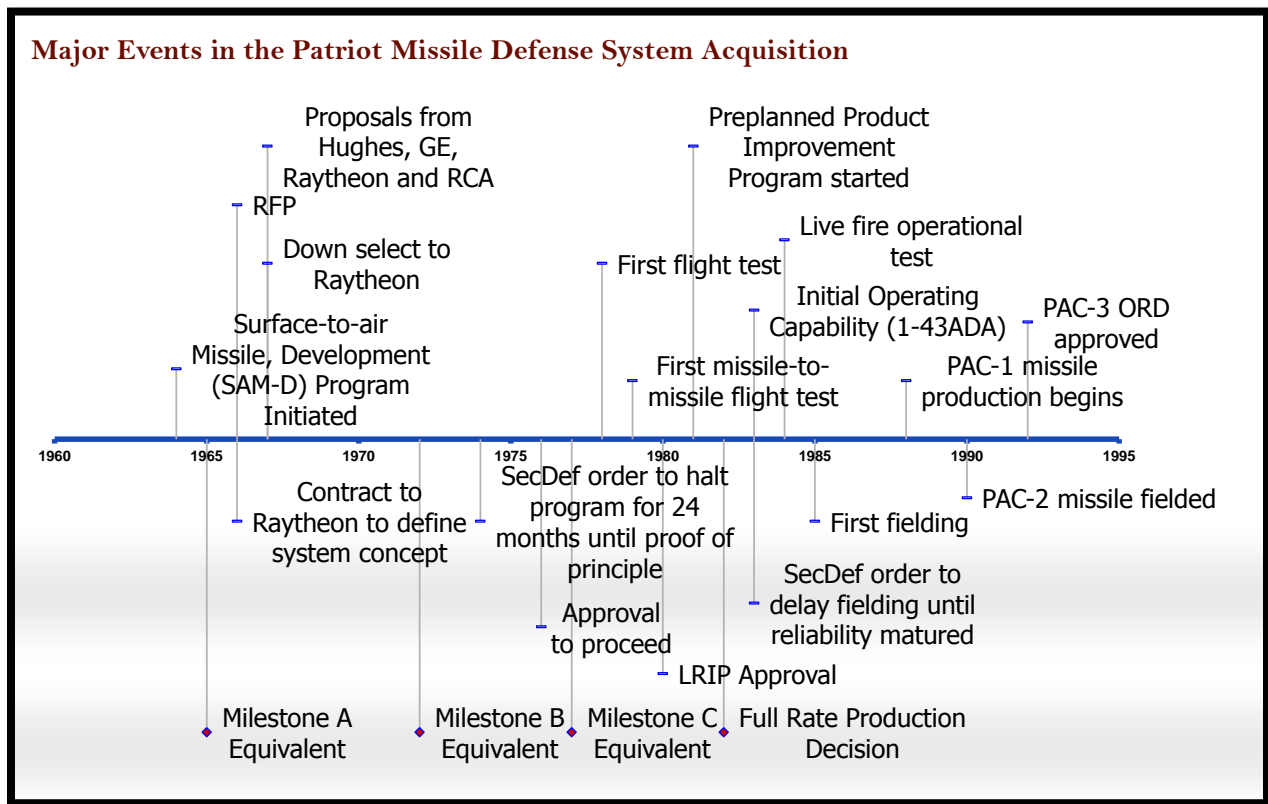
Major Events in the Patriot Missile Defense System Acquisition

Proposals from Hughes, GE, Raytheon and RCA

RFP

Down select to Raytheon

Surface-to-air Missile, Development (SAM-D) Program Initiated

Preplanned Product Improvement Program started

Live fire operational test

First flight test

Initial Operating Capability (1-43ADA)

PAC-3 ORD approved

First missile-to-missile flight test

PAC-1 missile production begins

1960 1965 1970 1975 1980 1985 1990 1995

Contract to Raytheon to define system concept

SecDef order to halt program for 24 months until proof of principle

PAC-2 missile fielded

First fielding

SecDef order to delay fielding until reliability matured

Approval to proceed

LRIP Approval

Milestone A Equivalent

Milestone B Equivalent

Milestone C Equivalent

Full Rate Production Decision